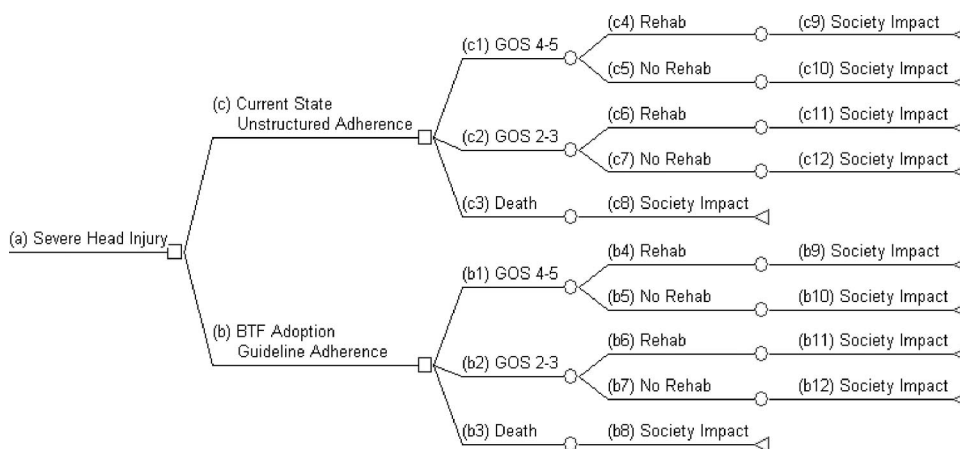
(a) Severe Head Injury

(c) Current State
Unstructured Adherence

(c1) GOS 4-5

(c4) Rehab

(c9) Society Impact

(c5) No Rehab

(c10) Society Impact

(c2) GOS 2-3

(c6) Rehab

(c11) Society Impact

(c7) No Rehab

(c12) Society Impact

(c3) Death

(c8) Society Impact

(b) BTF Adoption
Guideline Adherence

(b1) GOS 4-5

(b4) Rehab

(b9) Society Impact

(b5) No Rehab

(b10) Society Impact

(b2) GOS 2-3

(b6) Rehab

(b11) Society Impact

(b7) No Rehab

(b12) Society Impact

(b3) Death

(b8) Society Impact